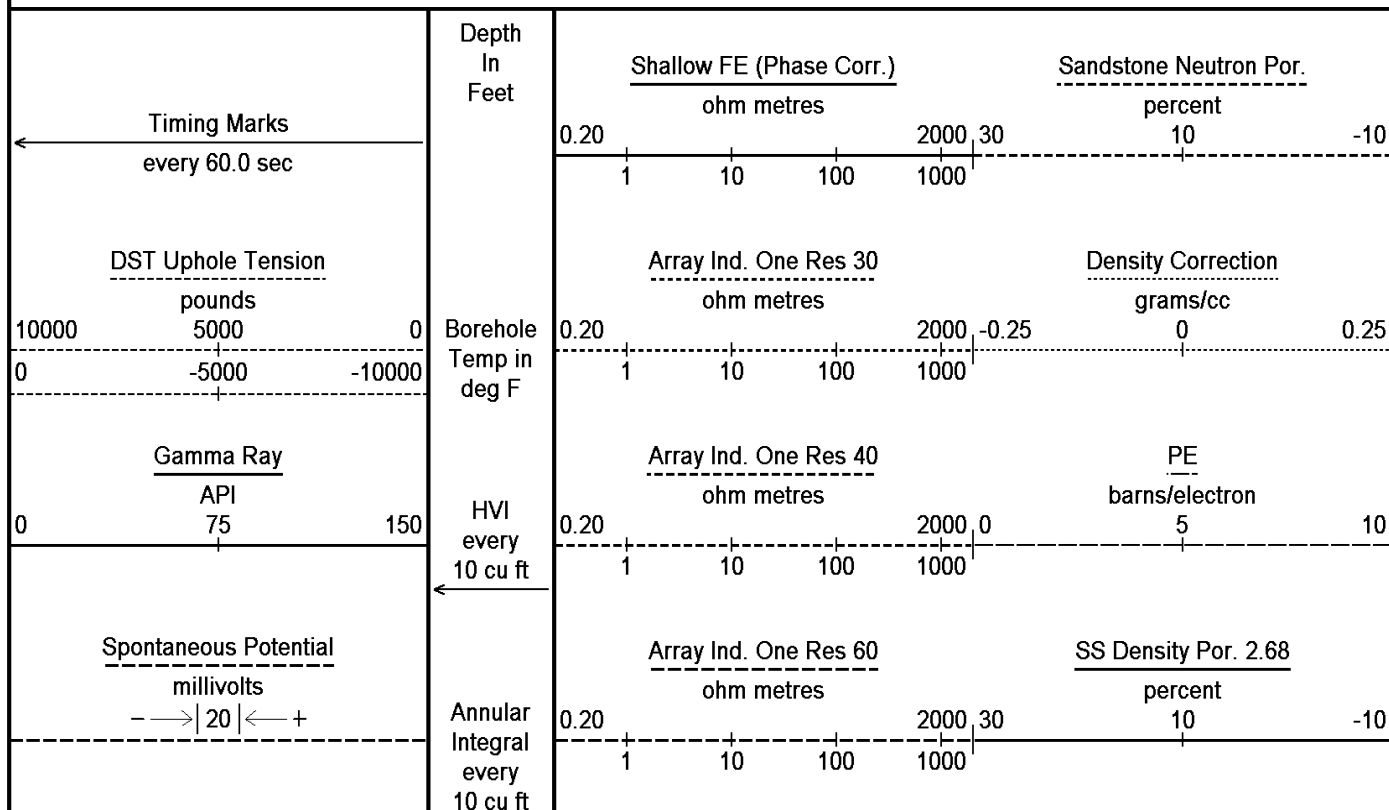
Timing Marks
every 60.0 sec

DST Uphole Tension
pounds
10000 5000 0
0 -5000 -10000

Gamma Ray
API
0 75 150

Spontaneous Potential
millivolts
$-\longrightarrow| 20 |\longleftarrow +$

Depth In Feet

Borehole Temp in deg F

HVI every 10 cu ft

Annular Integral every 10 cu ft

Shallow FE (Phase Corr.)
ohm metres
0.20 2000
1 10 100 1000

Array Ind. One Res 30
ohm metres
0.20 2000
1 10 100 1000

Array Ind. One Res 40
ohm metres
0.20 2000
1 10 100 1000

Array Ind. One Res 60
ohm metres
0.20 2000
1 10 100 1000

Sandstone Neutron Por.
percent
30 10 -10

Density Correction
grams/cc
-0.25 0 0.25

PE
barns/electron
0 5 10

SS Density Por. 2.68
percent
30 10 -10